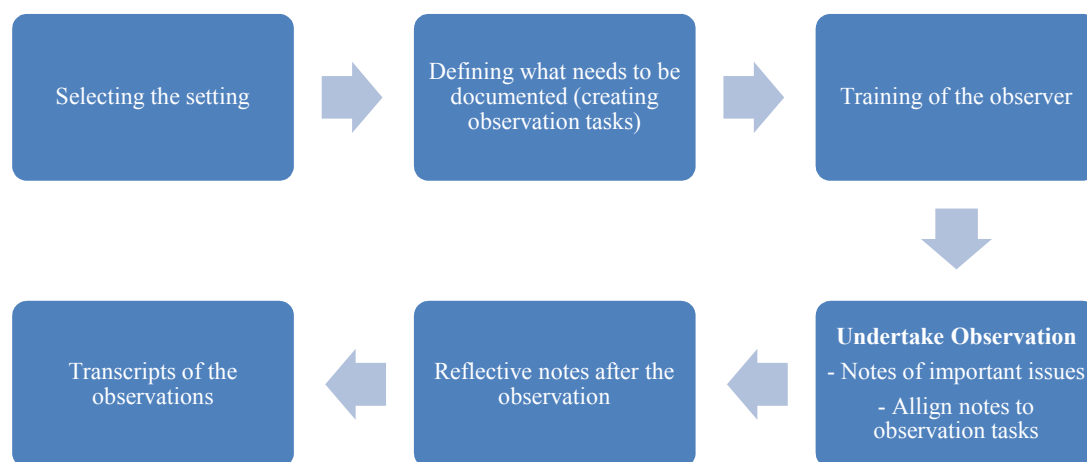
Selecting the setting

Defining what needs to be documented (creating observation tasks)

Training of the observer

**Undertake Observation**
- Notes of important issues
- Allign notes to observation tasks

Reflective notes after the observation

Transcripts of the observations